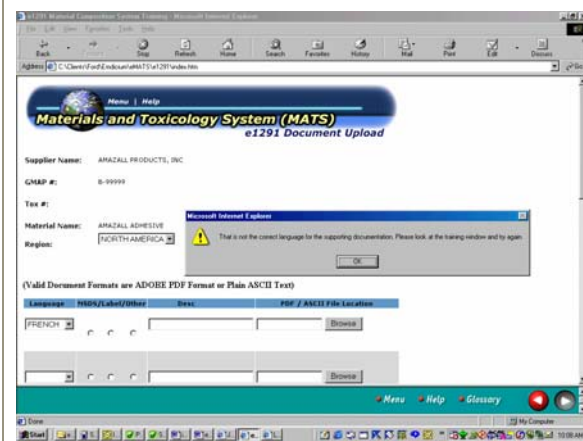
e1291 Material Composition System Training - Microsoft Internet Explorer

File Edit View Favorites Tools Help

Back Forward Stop Refresh Home Search Favorites History Mail Print Edit Discuss

Address C:\Clients\Ford\Enclosure\eMATS\e1291\index.htm

Menu | Help

Materials and Toxicology System (MATS)

e1291 Document Upload

Supplier Name: AMAZALL PRODUCTS, INC

GMAP #: B-99999

Tax #:

Material Name: AMAZALL ADHESIVE

Region: NORTH AMERICA

Microsoft Internet Explorer

That is not the correct language for the supporting documentation. Please look at the training window and try again.

OK

(Valid Document Formats are ADOBE PDF Format or Plain ASCII Text)

| Language | MSDS/Label/Other | Desc | PDF / ASCII File Location |
|---|---|---|---|
| FRENCH | | | Browse |
| | | | Browse |

Menu Help Glossary

Done

My Computer

Start